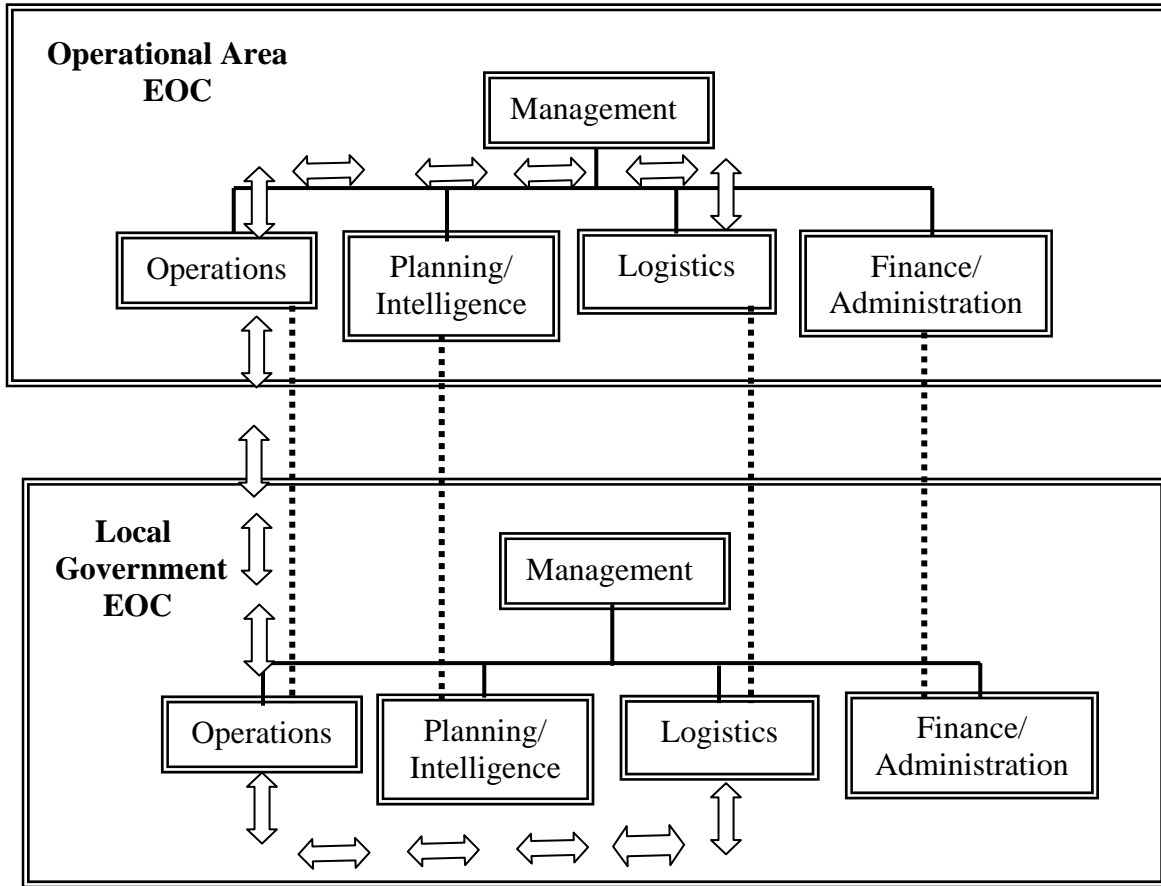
Operational Area EOC

Management

Operations

Planning/ Intelligence

Logistics

Finance/ Administration

Local Government EOC

Management

Operations

Planning/ Intelligence

Logistics

Finance/ Administration